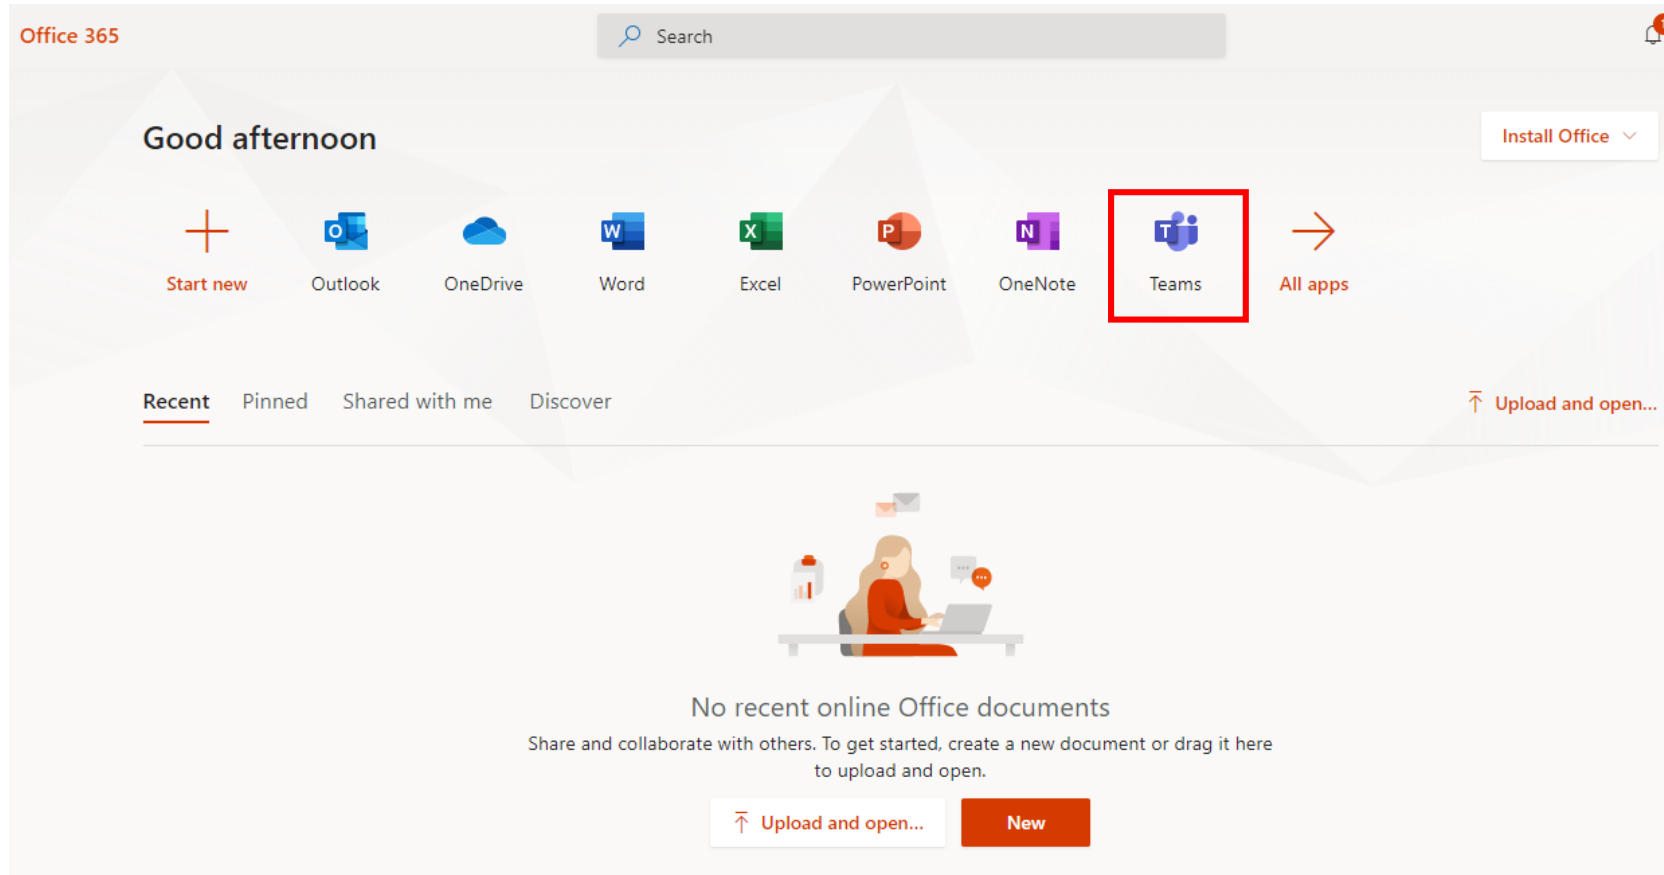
Office 365

Search

Good afternoon

Install Office

Start new

Outlook

OneDrive

Word

Excel

PowerPoint

OneNote

Teams

All apps

Recent

Pinned

Shared with me

Discover

Upload and open...

No recent online Office documents

Share and collaborate with others. To get started, create a new document or drag it here to upload and open.

Upload and open...

New